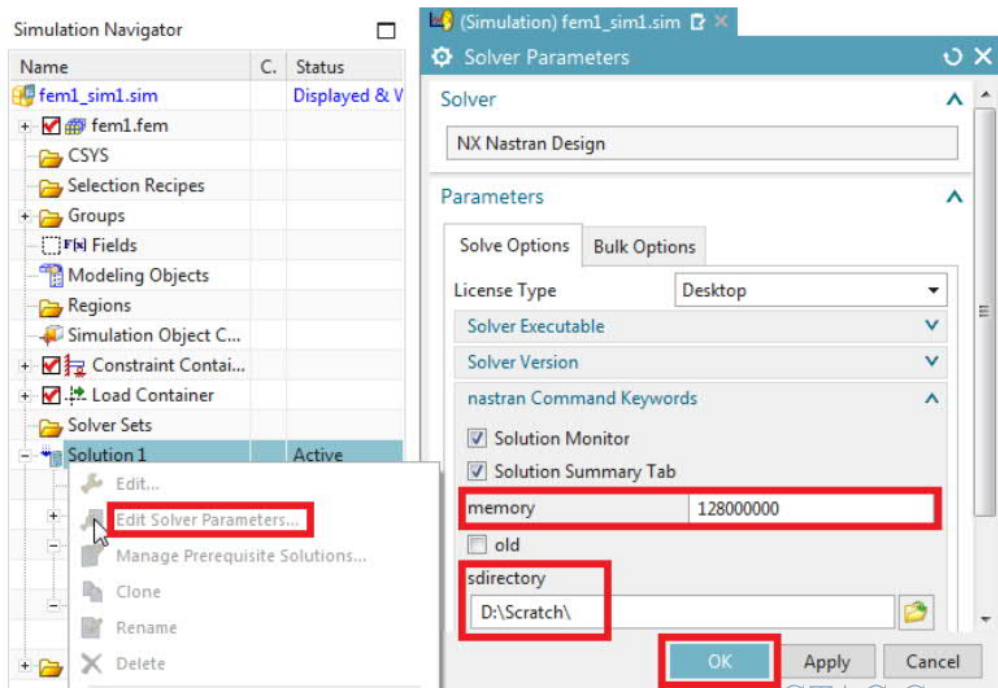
Simulation Navigator

| Name | C. | Status |
|---|---|---|
| fem1_sim1.sim | | Displayed & V |
| fem1.fem | | |
| CSYS | | |
| Selection Recipes | | |
| Groups | | |
| Fields | | |
| Modeling Objects | | |
| Regions | | |
| Simulation Object C... | | |
| Constraint Contai... | | |
| Load Container | | |
| Solver Sets | | |
| Solution 1 | | Active |

Edit...
Edit Solver Parameters...
Manage Prerequisite Solutions...
Clone
Rename
Delete

(Simulation) fem1_sim1.sim

Solver Parameters

Solver

NX Nastran Design

Parameters

Solve Options
Bulk Options

License Type
Desktop

Solver Executable

Solver Version

nastran Command Keywords

Solution Monitor

Solution Summary Tab

memory
128000000

old

sdirectory
D:\Scratch\

OK
Apply
Cancel